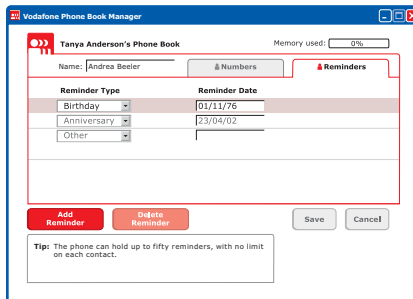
Vodafone Phone Book Manager

Tanya Anderson's Phone Book

Memory used: 0%

Name: Andrea Beeler

Numbers

Reminders

| Reminder Type | Reminder Date |
|---|---|
| Birthday | 01/11/76 |
| Anniversary | 23/04/02 |
| Other | |

Add Reminder

Delete Reminder

Save

Cancel

Tip: The phone can hold up to fifty reminders, with no limit on each contact.